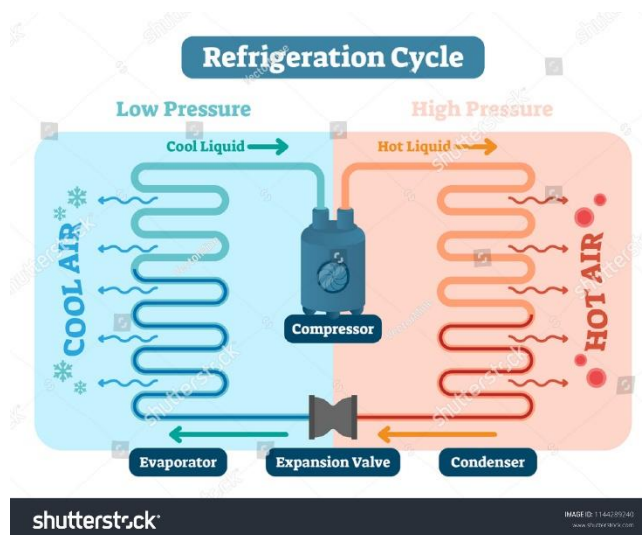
Refrigeration Cycle

Low Pressure

High Pressure

Cool Liquid

Hot Liquid

COOL AIR

HOT AIR

Compressor

Evaporator

Expansion Valve

Condenser

shutterstock

IMAGE ID: 1144299240
www.shutterstock.com